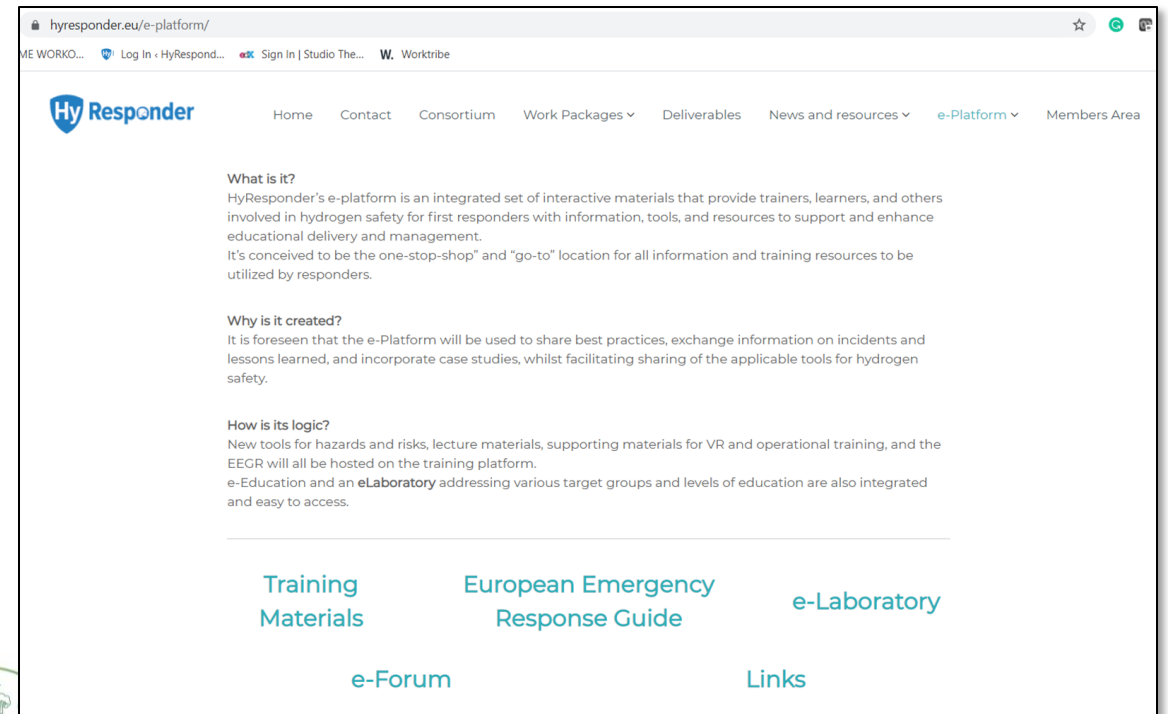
hyresponder.eu/e-platform/

ME WORKO... Log In ‹ HyRespond... Sign In | Studio The... W. Worktribe

Hy Responder

Home Contact Consortium Work Packages Deliverables News and resources e-Platform Members Area

What is it?
HyResponder's e-platform is an integrated set of interactive materials that provide trainers, learners, and others involved in hydrogen safety for first responders with information, tools, and resources to support and enhance educational delivery and management.
It's conceived to be the one-stop-shop" and "go-to" location for all information and training resources to be utilized by responders.

Why is it created?
It is foreseen that the e-Platform will be used to share best practices, exchange information on incidents and lessons learned, and incorporate case studies, whilst facilitating sharing of the applicable tools for hydrogen safety.

How is its logic?
New tools for hazards and risks, lecture materials, supporting materials for VR and operational training, and the EEGR will all be hosted on the training platform.
e-Education and an eLaboratory addressing various target groups and levels of education are also integrated and easy to access.

Training Materials

European Emergency Response Guide

e-Laboratory

e-Forum

Links